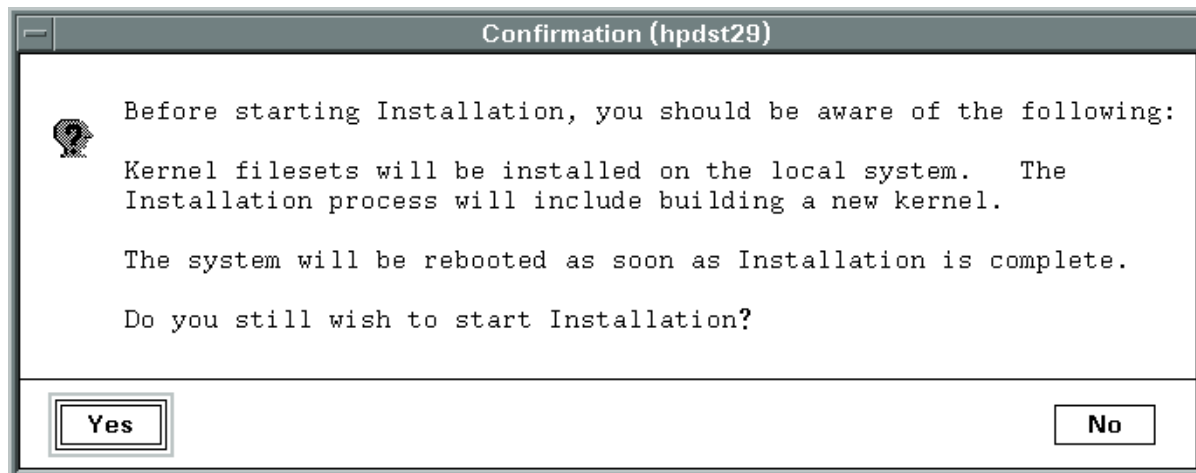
Confirmation (hpdst29)

Before starting Installation, you should be aware of the following:

Kernel filesets will be installed on the local system. The Installation process will include building a new kernel.

The system will be rebooted as soon as Installation is complete.

Do you still wish to start Installation?

Yes

No